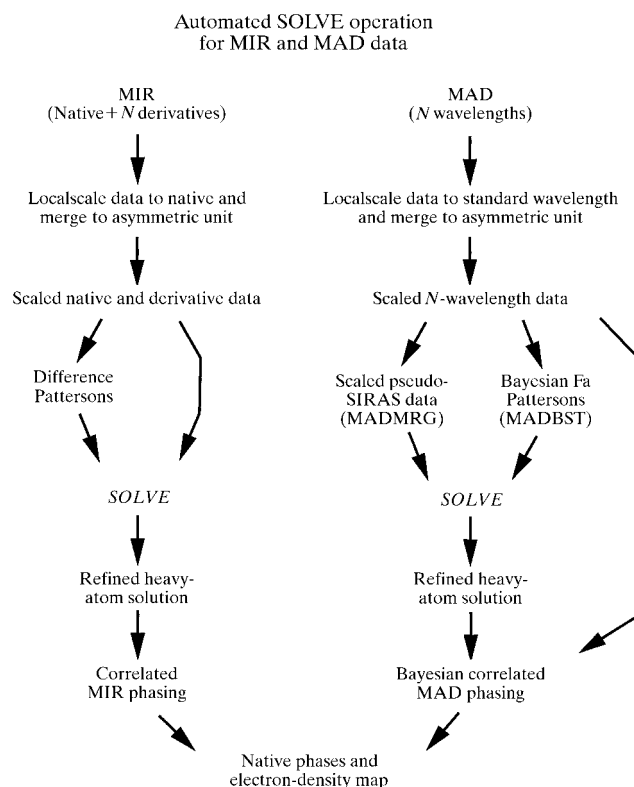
Automated SOLVE operation for MIR and MAD data

MIR (Native + $N$ derivatives)

Localscale data to native and merge to asymmetric unit

Scaled native and derivative data

Difference Pattersons

*SOLVE*

Refined heavy-atom solution

Correlated MIR phasing

MAD ($N$ wavelengths)

Localscale data to standard wavelength and merge to asymmetric unit

Scaled $N$-wavelength data

Scaled pseudo-SIRAS data (MADMRG)

Bayesian Fa Pattersons (MADBST)

*SOLVE*

Refined heavy-atom solution

Bayesian correlated MAD phasing

Native phases and electron-density map